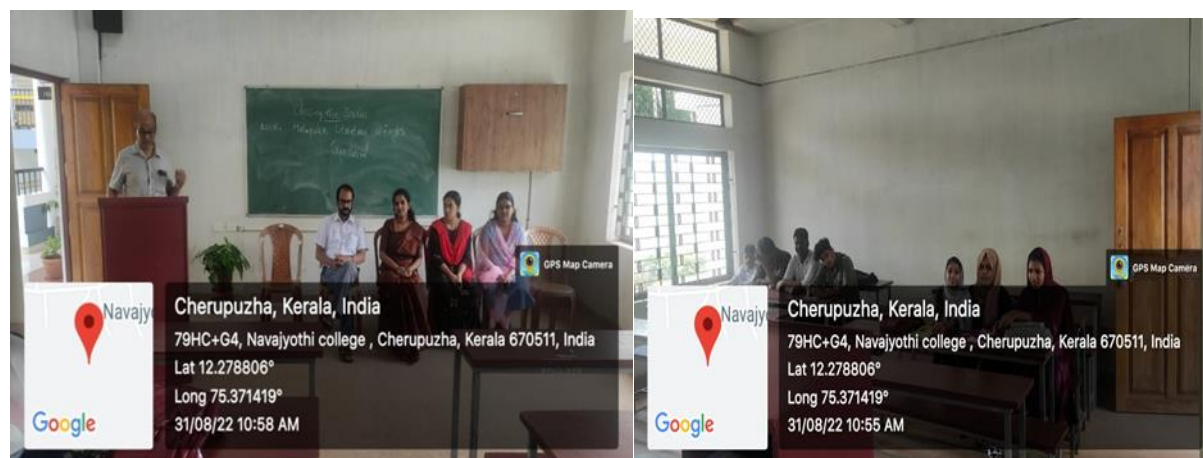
Navajy

Google

GPS Map Camera

Cherupuzha, Kerala, India

79HC+G4, Navajyothi college , Cherupuzha, Kerala 670511, India

Lat 12.278806°

Long 75.371419°

31/08/22 10:58 AM

Navajy

Google

GPS Map Camera

Cherupuzha, Kerala, India

79HC+G4, Navajyothi college , Cherupuzha, Kerala 670511, India

Lat 12.278806°

Long 75.371419°

31/08/22 10:55 AM